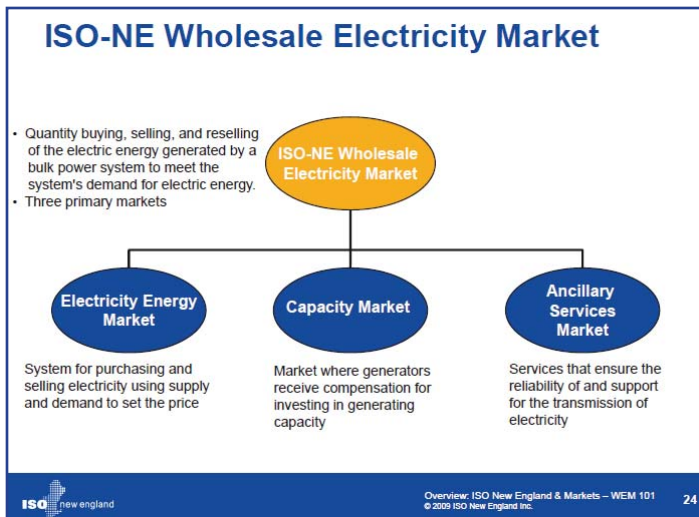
ISO-NE Wholesale Electricity Market

• Quantity buying, selling, and reselling of the electric energy generated by a bulk power system to meet the system's demand for electric energy.
• Three primary markets

ISO-NE Wholesale Electricity Market

Electricity Energy Market

System for purchasing and selling electricity using supply and demand to set the price

Capacity Market

Market where generators receive compensation for investing in generating capacity

Ancillary Services Market

Services that ensure the reliability of and support for the transmission of electricity

ISO new england

Overview: ISO New England & Markets – WEM 101
© 2009 ISO New England Inc.

24